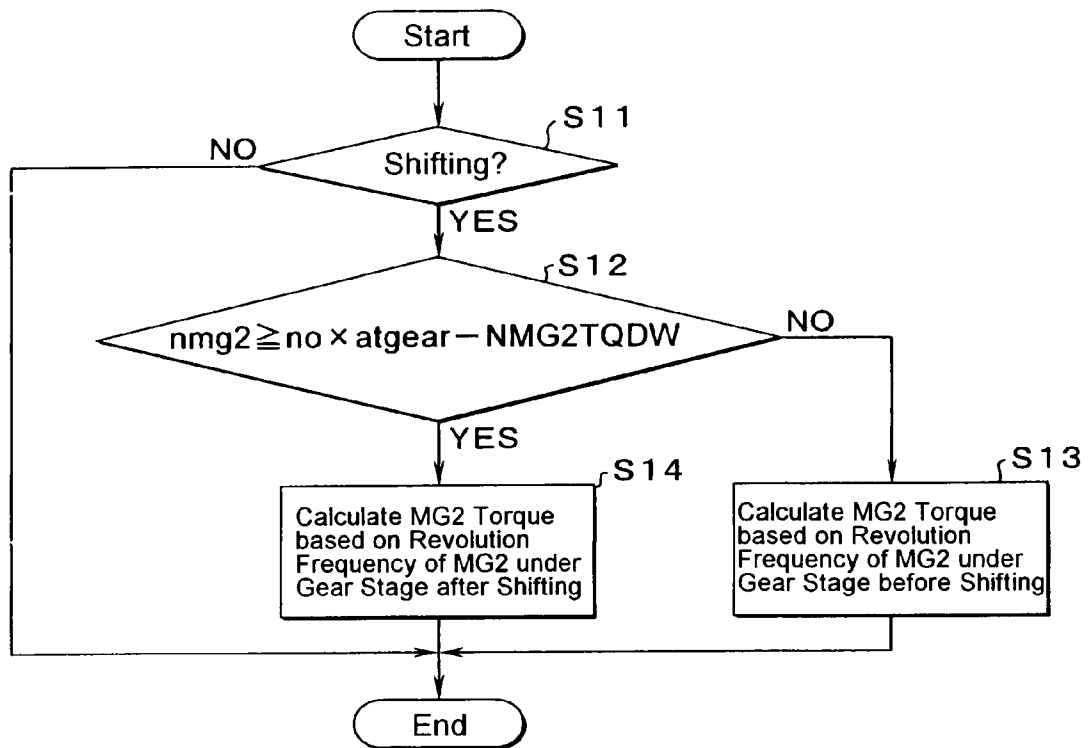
Start

S11

NO

Shifting?

YES

S12

$nmg2 \geqq no \times atgear - NMG2TQDW$

NO

YES

S14

Calculate MG2 Torque based on Revolution Frequency of MG2 under Gear Stage after Shifting

S13

Calculate MG2 Torque based on Revolution Frequency of MG2 under Gear Stage before Shifting

End